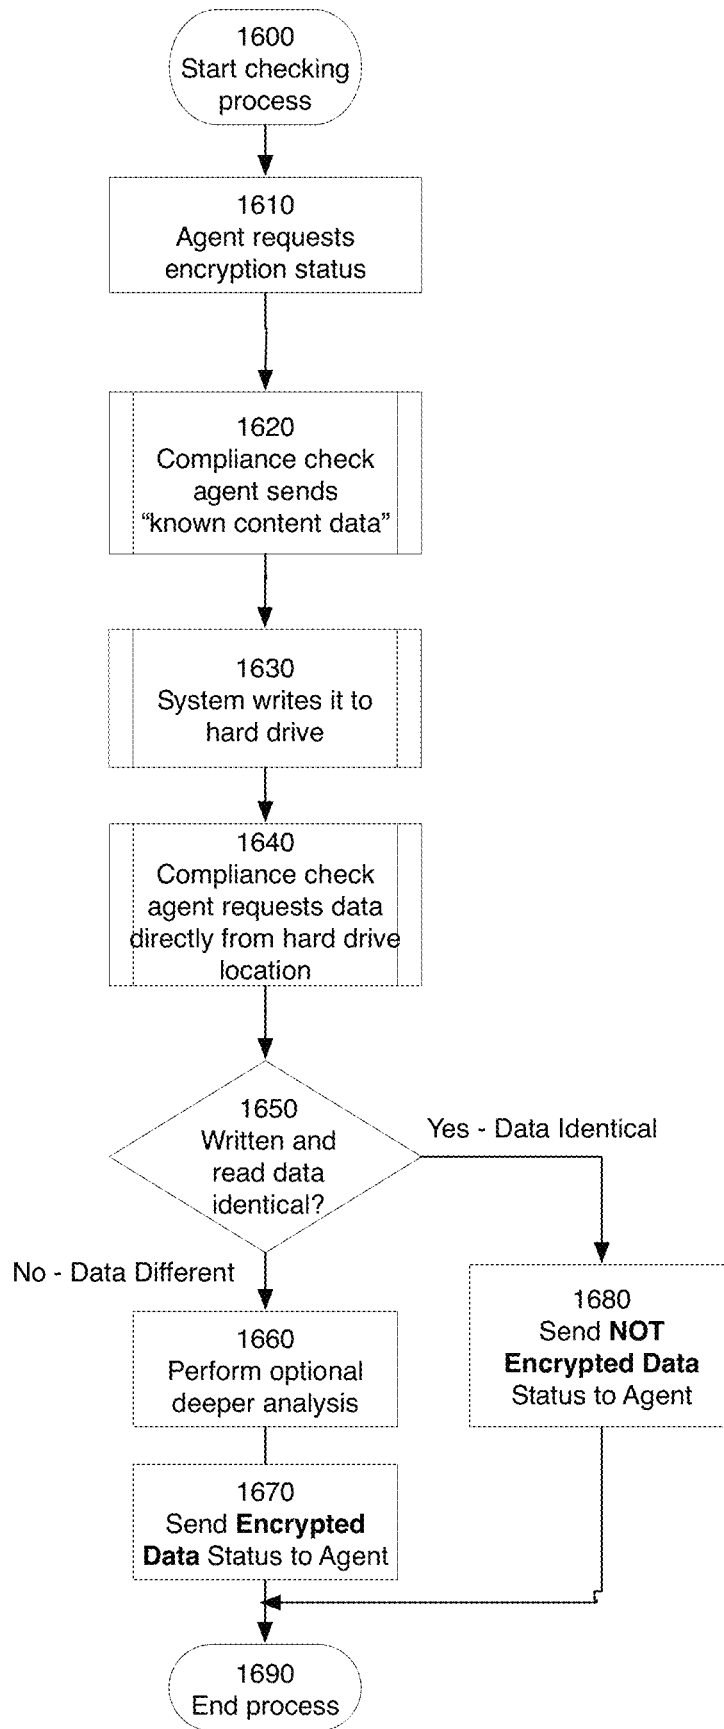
1600
Start checking process

1610
Agent requests encryption status

1620
Compliance check agent sends "known content data"

1630
System writes it to hard drive

1640
Compliance check agent requests data directly from hard drive location

1650
Written and read data identical?

Yes - Data Identical

No - Data Different

1660
Perform optional deeper analysis

1670
Send **Encrypted Data** Status to Agent

1680
Send **NOT Encrypted Data** Status to Agent

1690
End process